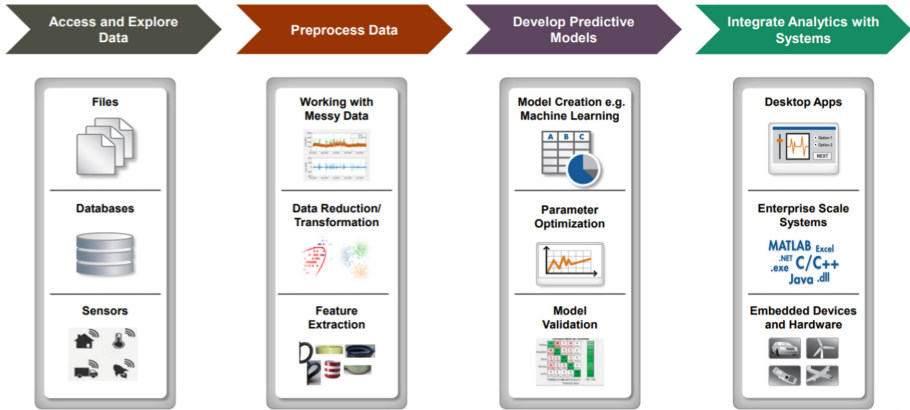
Access and Explore Data

Files

Databases

Sensors

Preprocess Data

Working with Messy Data

Data Reduction/ Transformation

Feature Extraction

Develop Predictive Models

Model Creation e.g. Machine Learning

A B C

Parameter Optimization

Model Validation

Integrate Analytics with Systems

Desktop Apps

Option 1
Option 2
NEXT

Enterprise Scale Systems

MATLAB Excel
.NET C/C++
.exe .dll
Java

Embedded Devices and Hardware